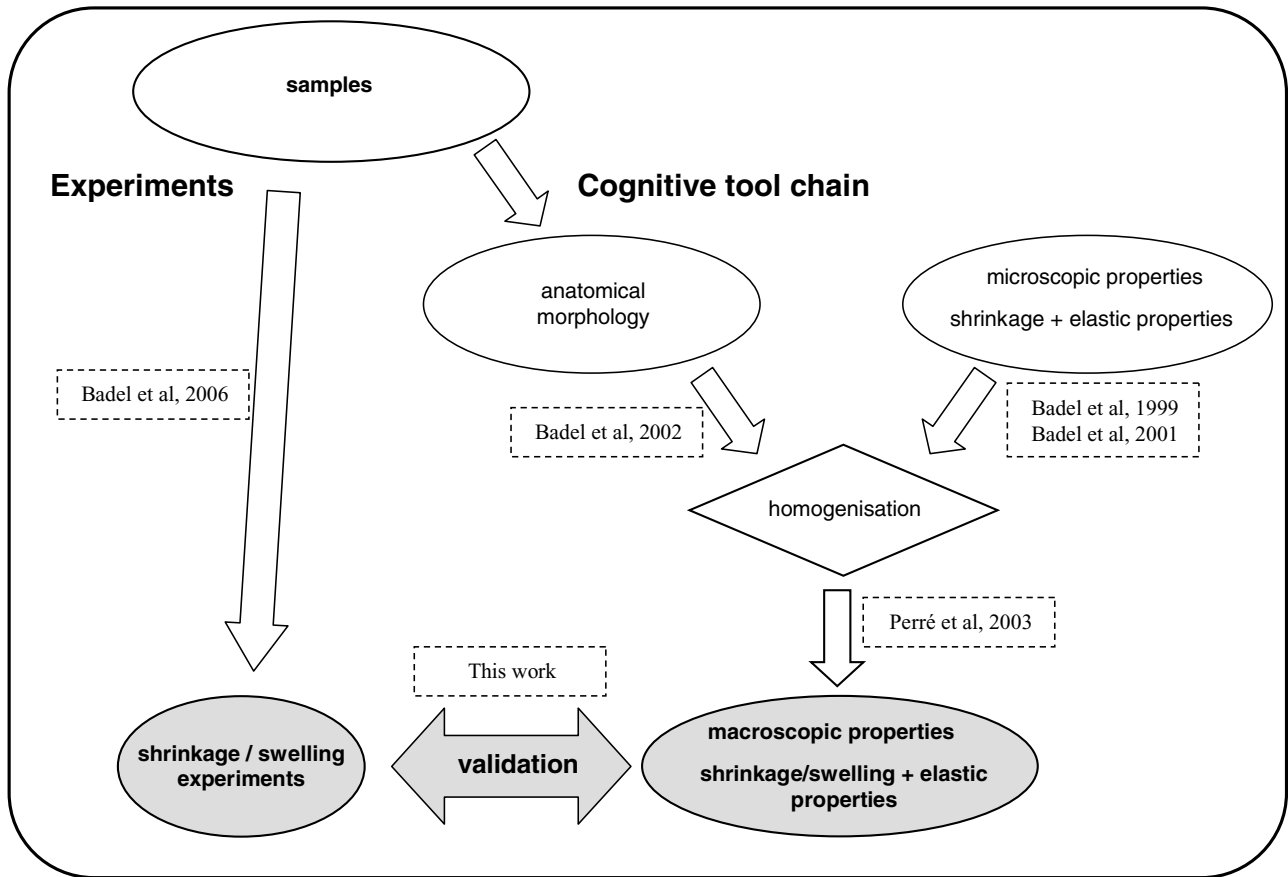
samples

Experiments

Cognitive tool chain

anatomical morphology

microscopic properties

shrinkage + elastic properties

Badel et al, 2006

Badel et al, 2002

Badel et al, 1999
Badel et al, 2001

homogenisation

Perré et al, 2003

This work

shrinkage / swelling experiments

validation

macroscopic properties

shrinkage/swelling + elastic properties